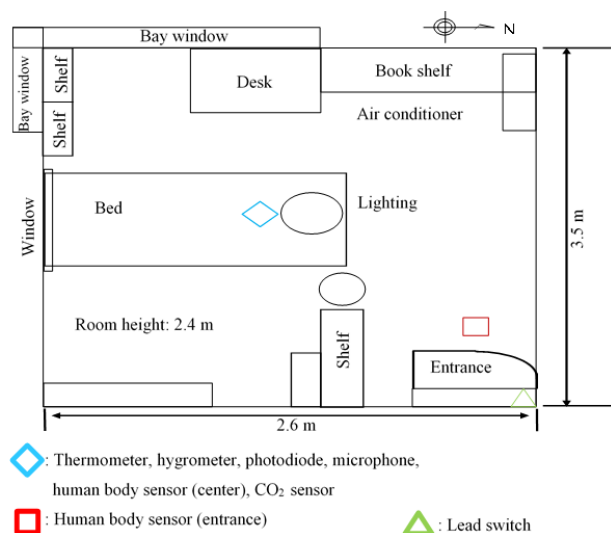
N

Bay window

Bay window

Shelf

Shelf

Desk

Book shelf

Air conditioner

Window

Bed

Lighting

3.5 m

Room height: 2.4 m

Shelf

Entrance

2.6 m

: Thermometer, hygrometer, photodiode, microphone, human body sensor (center), $CO_2$ sensor

: Human body sensor (entrance)

: Lead switch